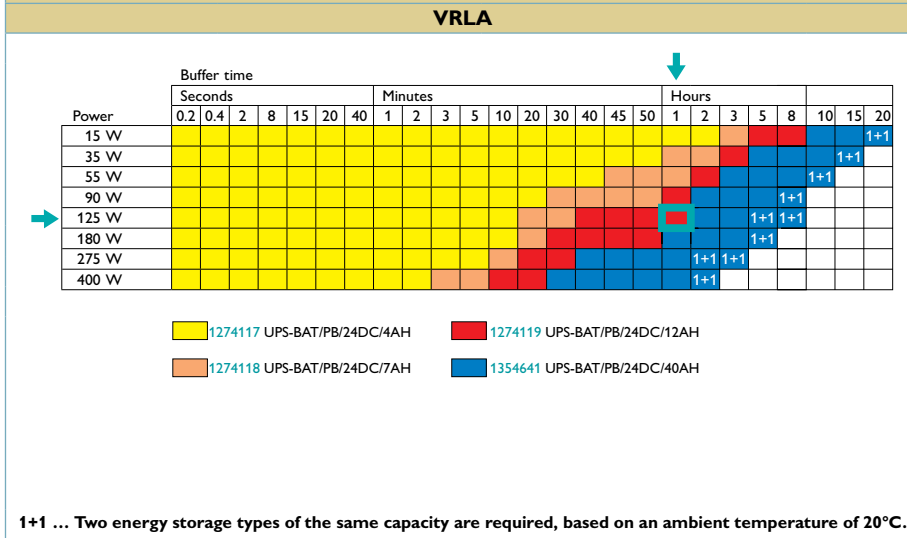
VRLA

Buffer time

| Power | Seconds 0.2 | 0.4 | 2 | 8 | 15 | 20 | 40 | Minutes 1 | 2 | 3 | 5 | 10 | 20 | 30 | 40 | 45 | 50 | Hours 1 | 2 | 3 | 5 | 8 | 10 | 15 | 20 |
|---|---|---|---|---|---|---|---|---|---|---|---|---|---|---|---|---|---|---|---|---|---|---|---|---|---|
| 15 W | | | | | | | | | | | | | | | | | | | | | | | | | 1+1 |
| 35 W | | | | | | | | | | | | | | | | | | | | | | | | 1+1 | |
| 55 W | | | | | | | | | | | | | | | | | | | | | | | 1+1 | | |
| 90 W | | | | | | | | | | | | | | | | | | | | | | 1+1 | | | |
| 125 W | | | | | | | | | | | | | | | | | | | | | 1+1 | 1+1 | | | |
| 180 W | | | | | | | | | | | | | | | | | | | | | 1+1 | | | | |
| 275 W | | | | | | | | | | | | | | | | | | | 1+1 | 1+1 | | | | | |
| 400 W | | | | | | | | | | | | | | | | | | | 1+1 | | | | | | |

1274117 UPS-BAT/PB/24DC/4AH
1274119 UPS-BAT/PB/24DC/12AH
1274118 UPS-BAT/PB/24DC/7AH
1354641 UPS-BAT/PB/24DC/40AH

1+1 … Two energy storage types of the same capacity are required, based on an ambient temperature of 20°C.